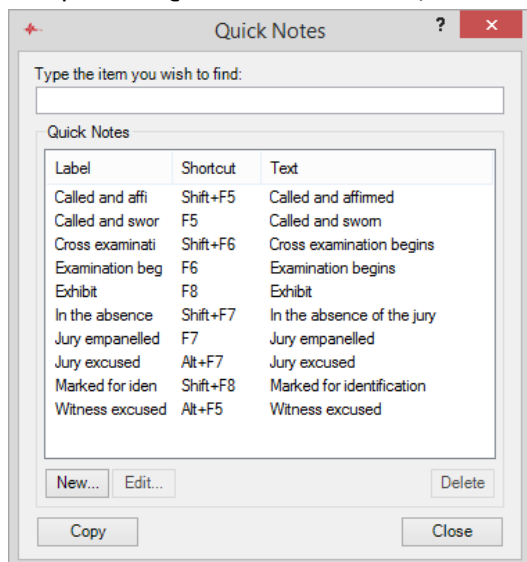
Quick Notes

?

Type the item you wish to find:

Quick Notes

| Label | Shortcut | Text |
|---|---|---|
| Called and affi | Shift+F5 | Called and affirmed |
| Called and swor | F5 | Called and sworn |
| Cross examinati | Shift+F6 | Cross examination begins |
| Examination beg | F6 | Examination begins |
| Exhibit | F8 | Exhibit |
| In the absence | Shift+F7 | In the absence of the jury |
| Jury empanelled | F7 | Jury empanelled |
| Jury excused | Alt+F7 | Jury excused |
| Marked for iden | Shift+F8 | Marked for identification |
| Witness excused | Alt+F5 | Witness excused |

New... Edit... Delete

Copy Close